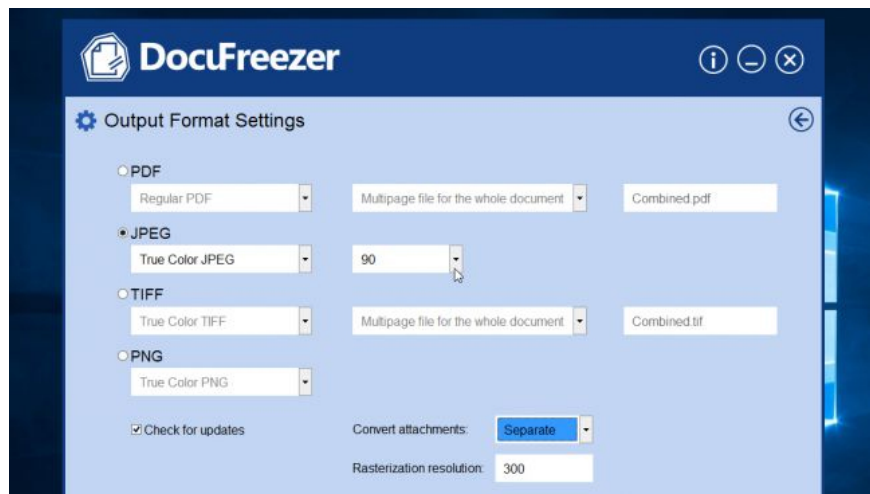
DocuFreezer

Output Format Settings

PDF

Regular PDF

Multipage file for the whole document

Combined.pdf

JPEG

True Color JPEG

90

TIFF

True Color TIFF

Multipage file for the whole document

Combined.tif

PNG

True Color PNG

Check for updates

Convert attachments:

Separate

Rasterization resolution:

300